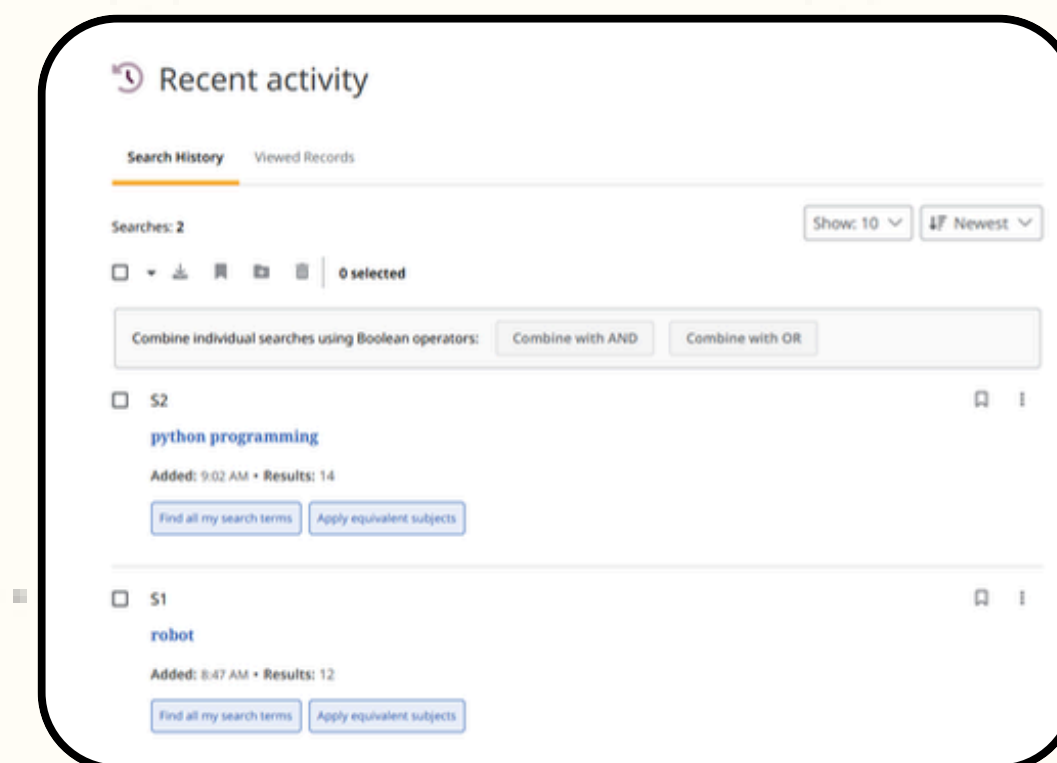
Recent activity

Search History Viewed Records

Searches: 2

Show: 10 Newest

0 selected

Combine individual searches using Boolean operators: Combine with AND Combine with OR

S2

python programming

Added: 9:02 AM • Results: 14

Find all my search terms Apply equivalent subjects

S1

robot

Added: 8:47 AM • Results: 12

Find all my search terms Apply equivalent subjects